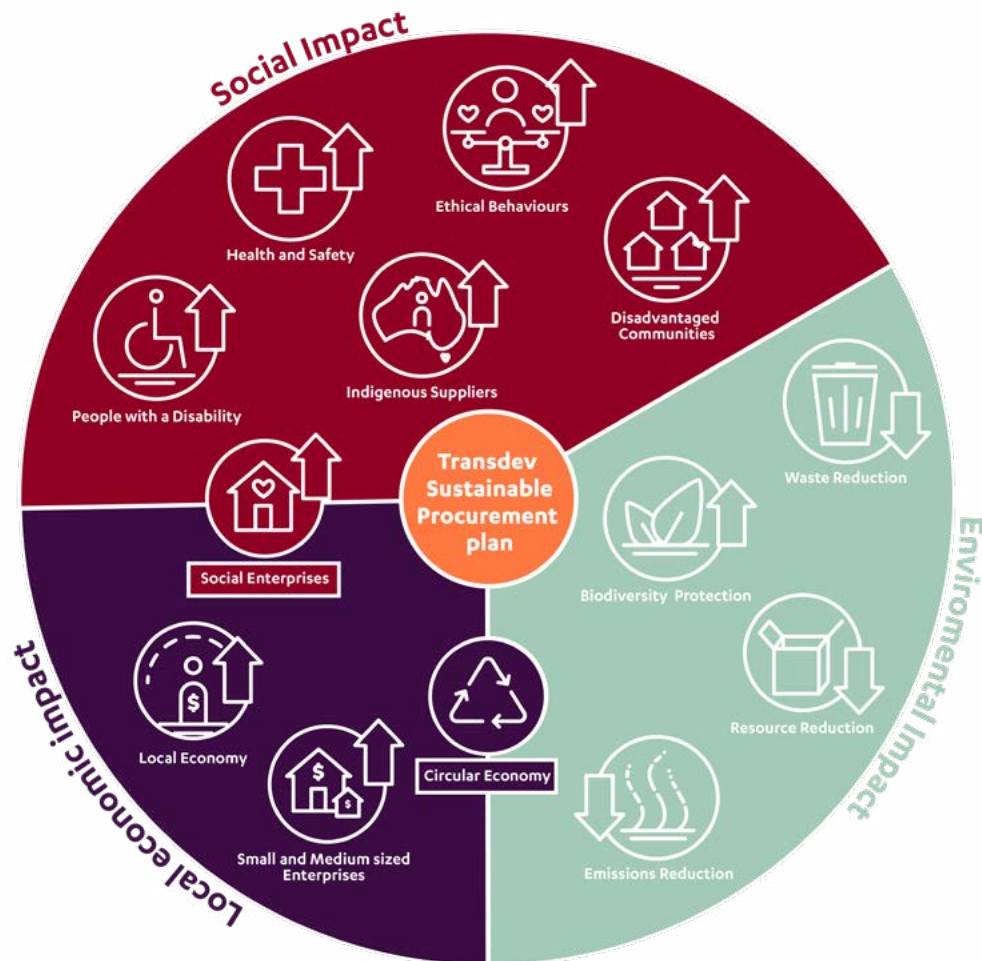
Social Impact

Health and Safety

Ethical Behaviours

Disadvantaged Communities

People with a Disability

Indigenous Suppliers

Transdev Sustainable Procurement plan

Social Enterprises

Waste Reduction

Biodiversity Protection

Resource Reduction

Emissions Reduction

Enviromental Impact

Local economic impact

Local Economy

Small and Medium sized Enterprises

Circular Economy